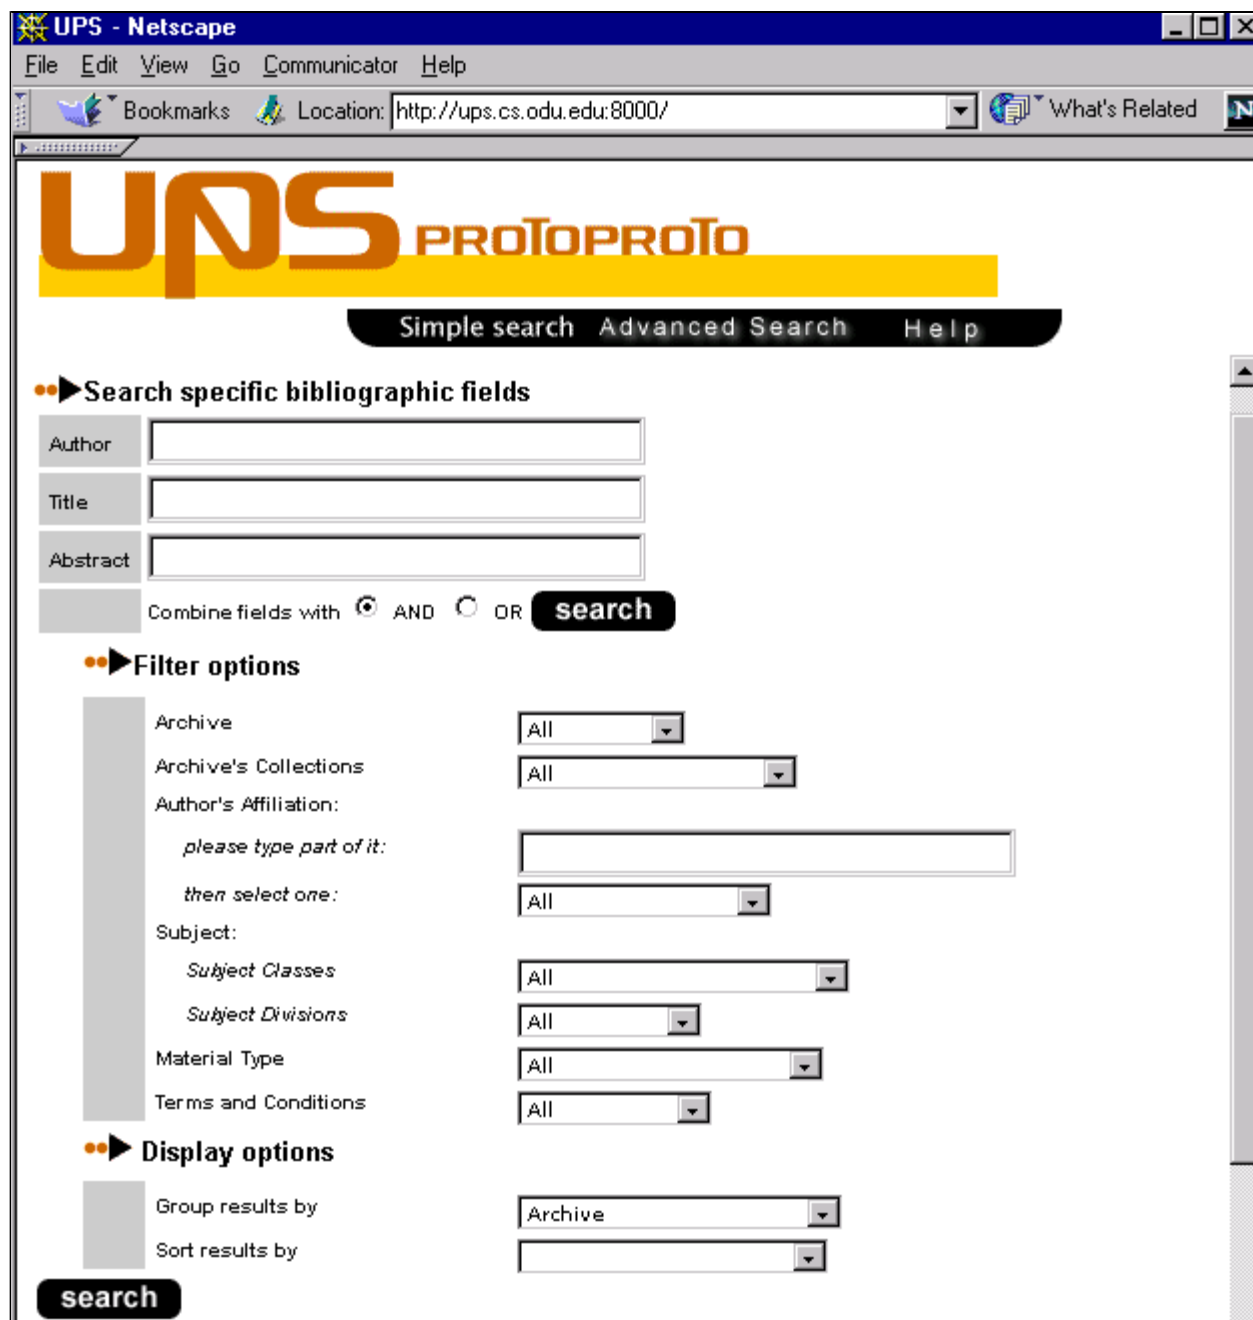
UPS - Netscape

File Edit View Go Communicator Help

Bookmarks Location: http://ups.cs.odu.edu:8000/ What's Related

UPS PROTOPROTO

Simple search Advanced Search Help

Search specific bibliographic fields

| Author | |
|---|---|
| Title | |
| Abstract | |
| | Combine fields with AND OR search |

Filter options

| | |
|---|---|
| Archive | All |
| Archive's Collections | All |
| Author's Affiliation: | |
| please type part of it: | |
| then select one: | All |
| Subject: | |
| Subject Classes | All |
| Subject Divisions | All |
| Material Type | All |
| Terms and Conditions | All |

Display options

| | |
|---|---|
| Group results by | Archive |
| Sort results by | |

search